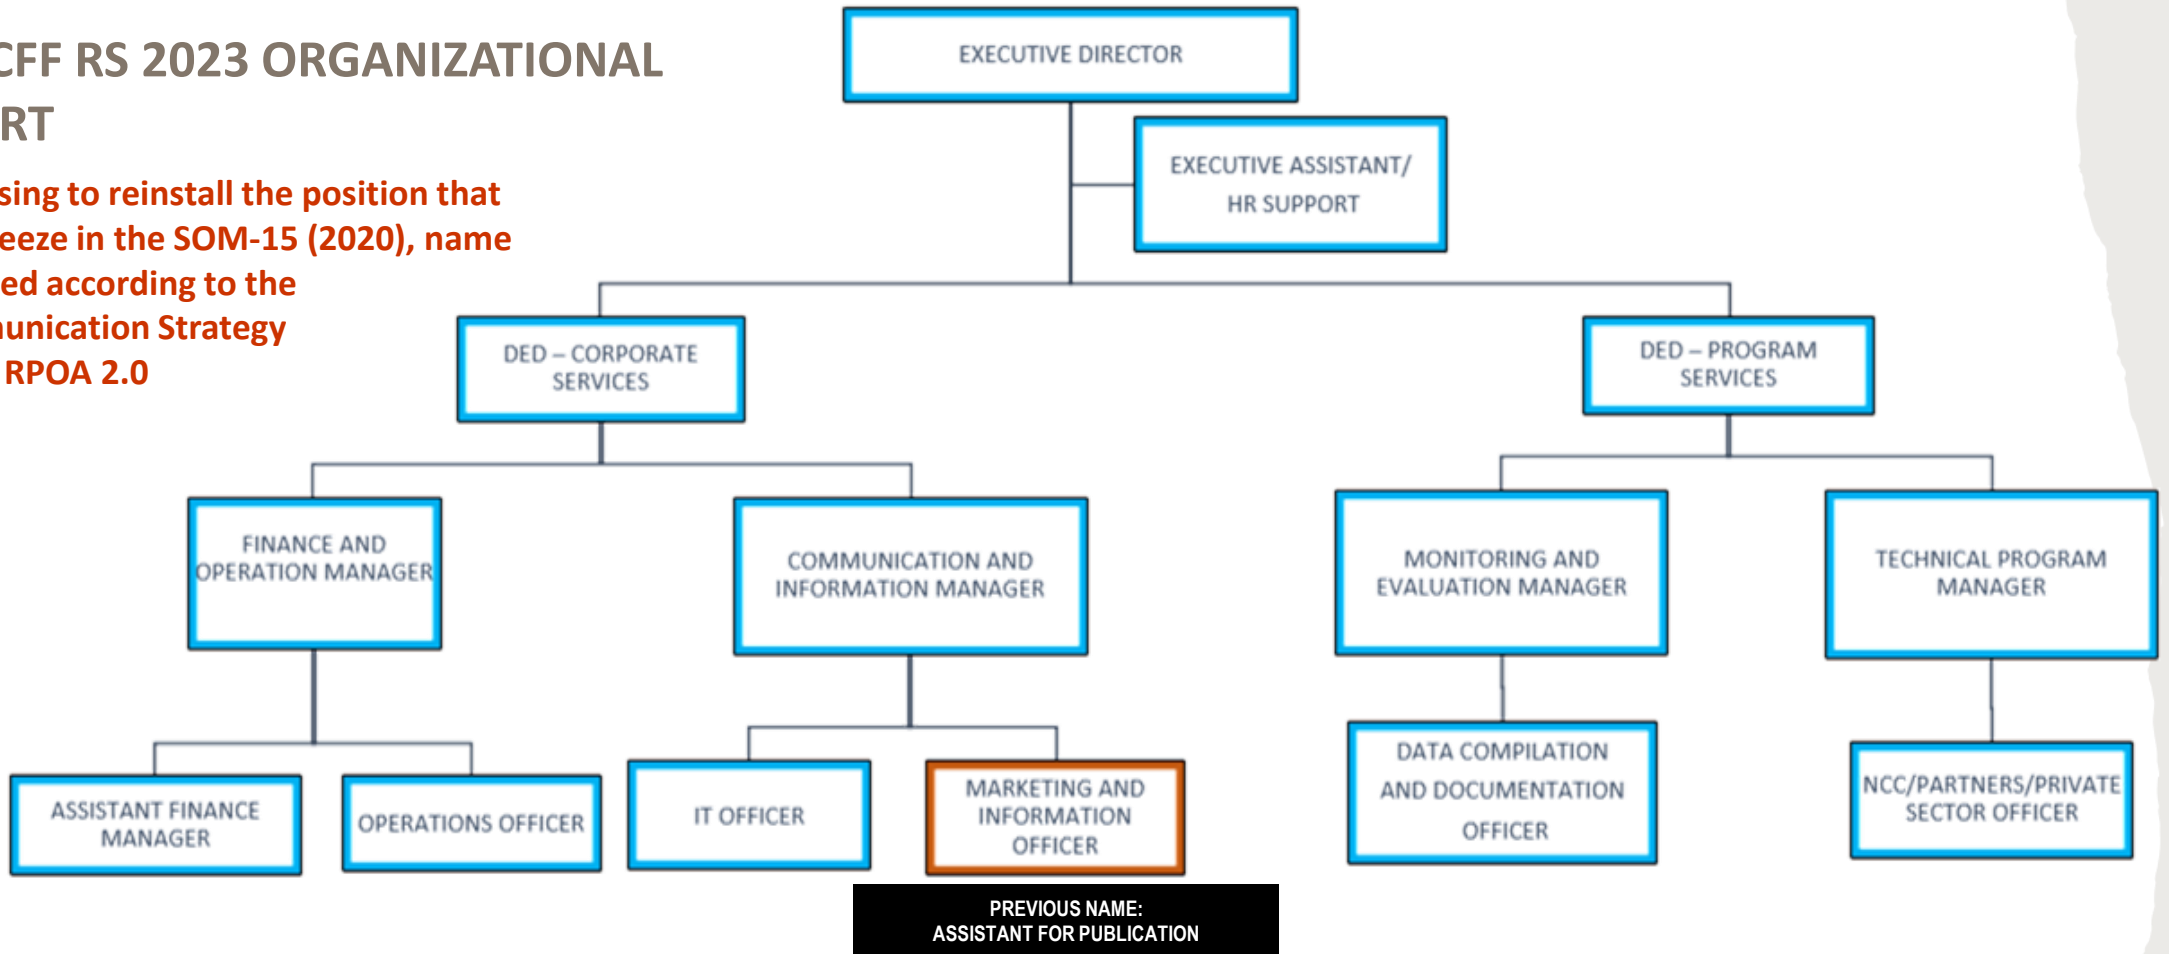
CFF RS 2023 ORGANIZATIONAL
RT

sing to reinstall the position that
eeze in the SOM-15 (2020), name
ed according to the
unication Strategy
RPOA 2.0

EXECUTIVE DIRECTOR

EXECUTIVE ASSISTANT/ HR SUPPORT

DED – CORPORATE SERVICES

DED – PROGRAM SERVICES

FINANCE AND OPERATION MANAGER

COMMUNICATION AND INFORMATION MANAGER

MONITORING AND EVALUATION MANAGER

TECHNICAL PROGRAM MANAGER

ASSISTANT FINANCE MANAGER

OPERATIONS OFFICER

IT OFFICER

MARKETING AND INFORMATION OFFICER

DATA COMPILATION AND DOCUMENTATION OFFICER

NCC/PARTNERS/PRIVATE SECTOR OFFICER

PREVIOUS NAME:
ASSISTANT FOR PUBLICATION